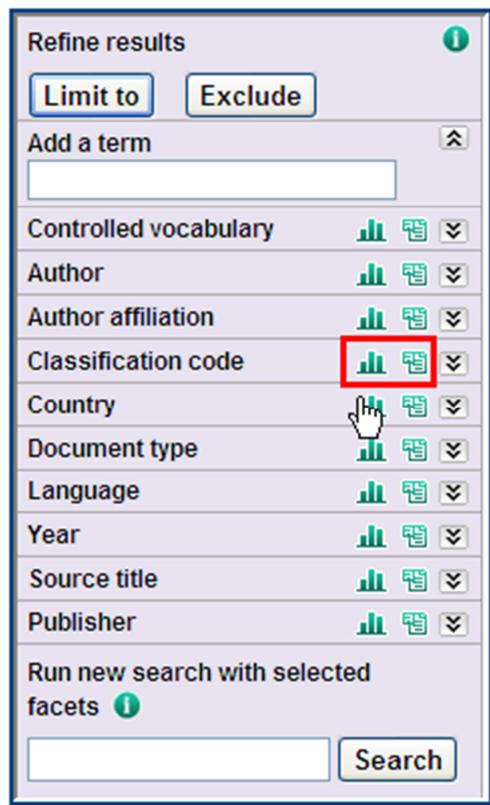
Refine results

Limit to Exclude

Add a term

Controlled vocabulary

Author

Author affiliation

Classification code

Country

Document type

Language

Year

Source title

Publisher

Run new search with selected facets

Search